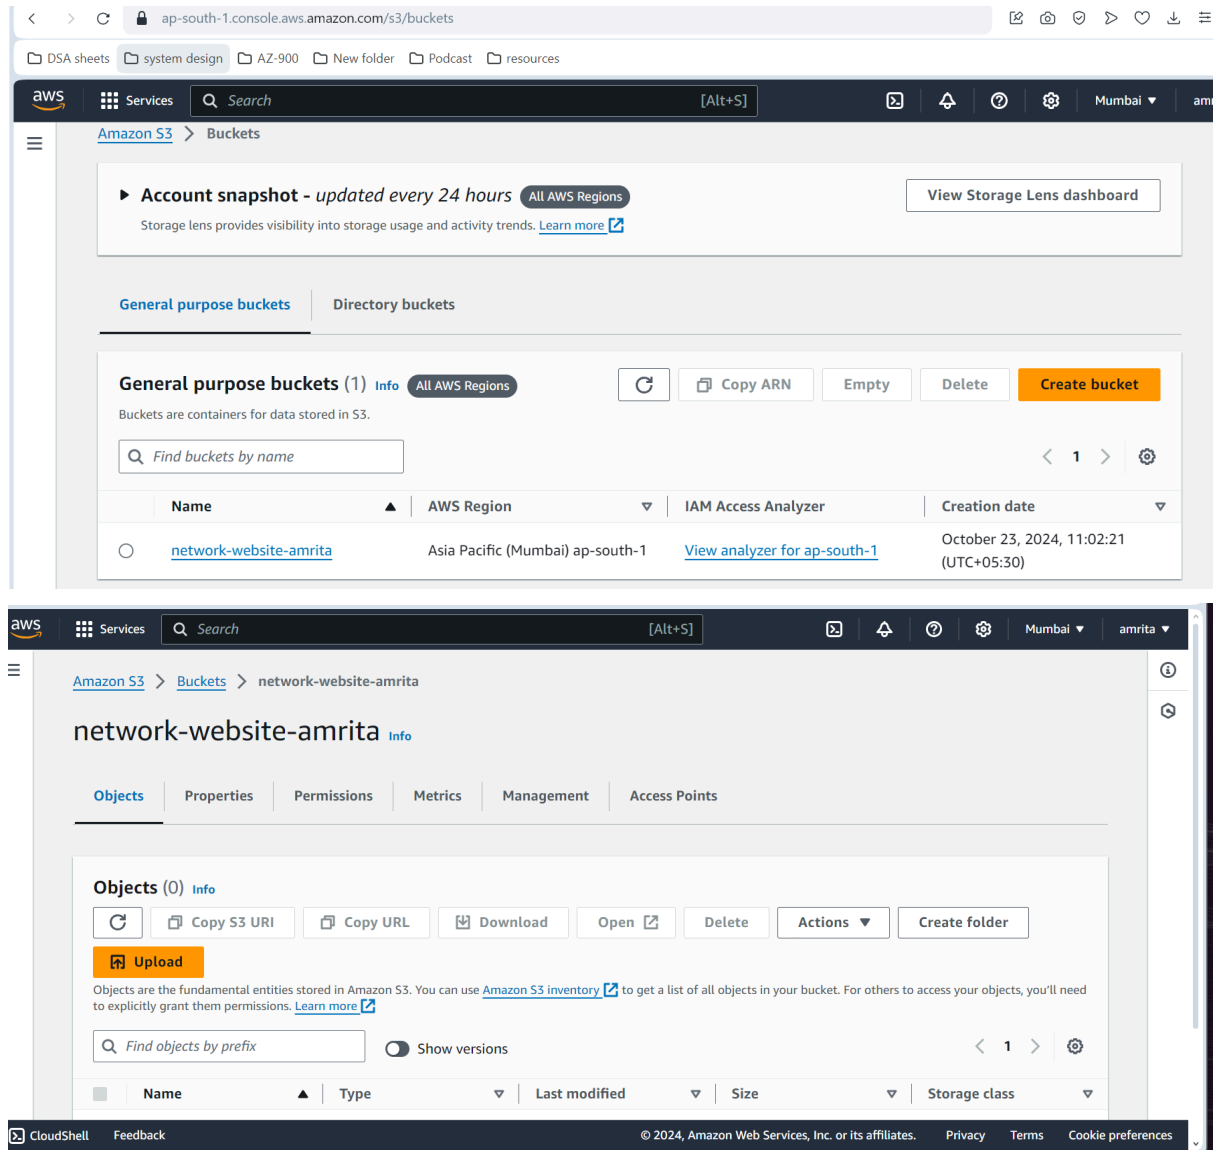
ap-south-1.console.aws.amazon.com/s3/buckets

DSA sheets | system design | AZ-900 | New folder | Podcast | resources

aws | Services | Search [Alt+S] | Mumbai | amr

Amazon S3 > Buckets

Account snapshot - updated every 24 hours All AWS Regions

Storage lens provides visibility into storage usage and activity trends. Learn more

View Storage Lens dashboard

General purpose buckets | Directory buckets

General purpose buckets (1) Info All AWS Regions

Copy ARN | Empty | Delete | Create bucket

Buckets are containers for data stored in S3.

Find buckets by name

1

| Name | AWS Region | IAM Access Analyzer | Creation date |
|---|---|---|---|
| network-website-amrita | Asia Pacific (Mumbai) ap-south-1 | View analyzer for ap-south-1 | October 23, 2024, 11:02:21 (UTC+05:30) |

aws | Services | Search [Alt+S] | Mumbai | amrita

Amazon S3 > Buckets > network-website-amrita

network-website-amrita Info

Objects | Properties | Permissions | Metrics | Management | Access Points

Objects (0) Info

Copy S3 URI | Copy URL | Download | Open | Delete | Actions | Create folder

Upload

Objects are the fundamental entities stored in Amazon S3. You can use Amazon S3 inventory to get a list of all objects in your bucket. For others to access your objects, you'll need to explicitly grant them permissions. Learn more

Find objects by prefix

Show versions

1

| Name | Type | Last modified | Size | Storage class |
|---|---|---|---|---|

CloudShell | Feedback | © 2024, Amazon Web Services, Inc. or its affiliates. | Privacy | Terms | Cookie preferences